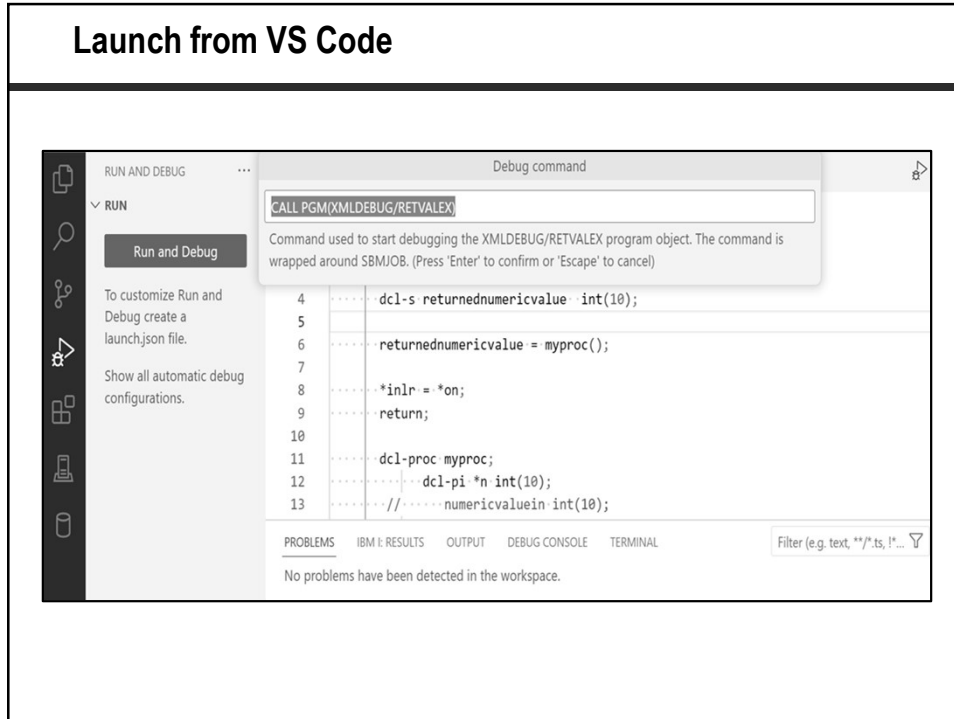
Launch from VS Code

RUN AND DEBUG ...

RUN

Run and Debug

To customize Run and Debug create a launch.json file.

Show all automatic debug configurations.

Debug command

CALL PGM(XMLDEBUG/RETVALEX)

Command used to start debugging the XMLDEBUG/RETVALEX program object. The command is wrapped around SBMJOB. (Press 'Enter' to confirm or 'Escape' to cancel)

4 dcl-s returnednumericvalue int(10);
5
6 returnednumericvalue = myproc();
7
8 *inlr = *on;
9 return;
10
11 dcl-proc myproc;
12 dcl-pi *n int(10);
13 // numericvaluein int(10);

PROBLEMS IBM I: RESULTS OUTPUT DEBUG CONSOLE TERMINAL

Filter (e.g. text, **/*.ts, !*...

No problems have been detected in the workspace.